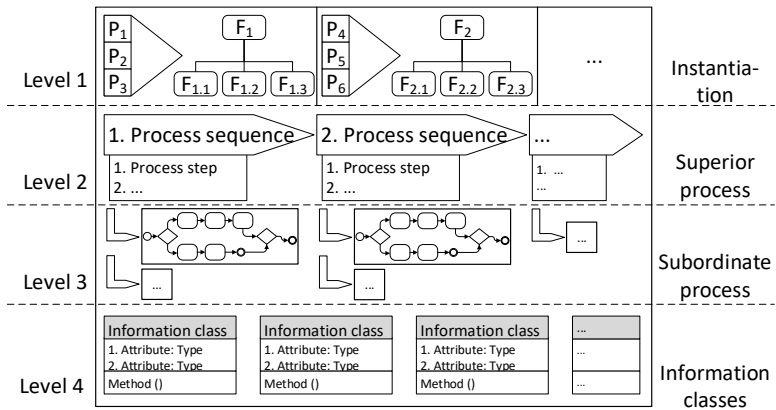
Level 1

$P_1$
$P_2$
$P_3$

$F_1$
$F_{1.1}$ $F_{1.2}$ $F_{1.3}$

$P_4$
$P_5$
$P_6$

$F_2$
$F_{2.1}$ $F_{2.2}$ $F_{2.3}$

...

Instantiation

Level 2

1. Process sequence
1. Process step
2. ...

2. Process sequence
1. Process step
2. ...

...
1. ...
...

Superior process

Level 3

...

...

...

Subordinate process

Level 4

Information class
1. Attribute: Type
2. Attribute: Type
Method ()

Information class
1. Attribute: Type
2. Attribute: Type
Method ()

Information class
1. Attribute: Type
2. Attribute: Type
Method ()

...
...
...

Information classes